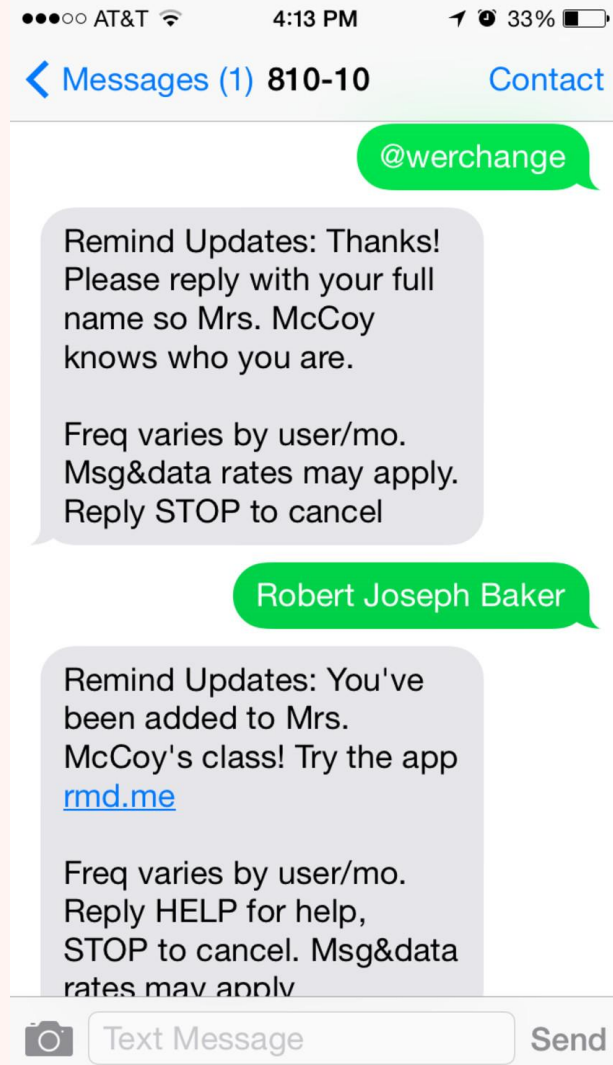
●●●○○ AT&T 4:13 PM 33%

Messages (1) 810-10 Contact

@werchange

Remind Updates: Thanks! Please reply with your full name so Mrs. McCoy knows who you are.

Freq varies by user/mo. Msg&data rates may apply. Reply STOP to cancel

Robert Joseph Baker

Remind Updates: You've been added to Mrs. McCoy's class! Try the app rmd.me

Freq varies by user/mo. Reply HELP for help, STOP to cancel. Msg&data rates may apply

Text Message

Send